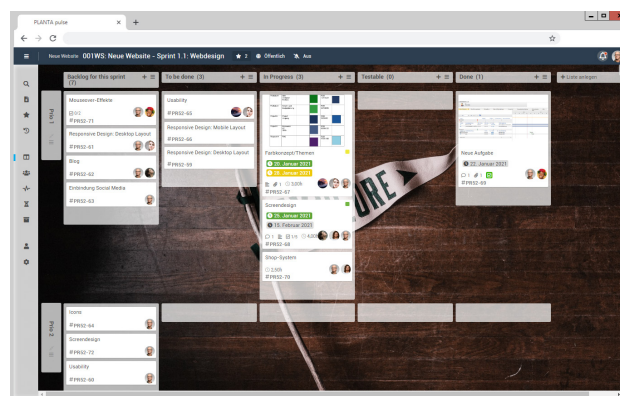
PLANTA pulse

Neue Website 001WS: Neue Website - Sprint 1.1: Webdesign ★ 2 Öffentlich Aus

Prio 1

Prio 2

Backlog for this sprint (7)

Mouseover-Effekte
0/2
PR52-71

Responsive Design: Desktop Layout
PR52-61

Blog
PR52-62

Einbindung Social Media
PR52-63

To be done (3)

Usability
PR52-65

Responsive Design: Mobile Layout
PR52-66

Responsive Design: Desktop Layout
PR52-59

In Progress (3)

Farbkonzept/Themen
20. Januar 2021
26. Januar 2021
1 3,0/h
PR52-67

Screendesign
29. Januar 2021
15. Februar 2021
1 1/4 4,0/h
PR52-68

Shop-System
3,5/h
PR52-70

Testable (0)

Done (1)

Neue Aufgabe
22. Januar 2021
1 1
PR52-69

+ Liste anlegen

Icons
PR52-64

Screendesign
PR52-72

Usability
PR52-60